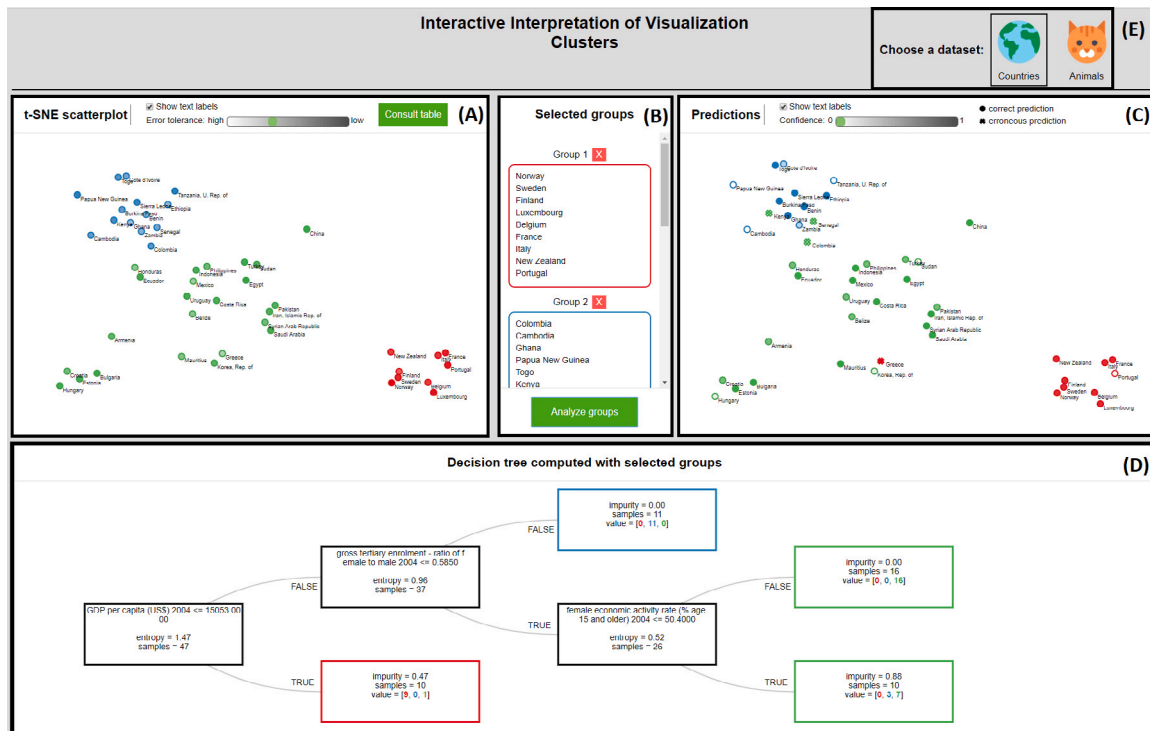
Interactive Interpretation of Visualization Clusters

Choose a dataset:
Countries
Animals
(E)

t-SNE scatterplot
Show text labels
Error tolerance: high low
Consult table
(A)

Côte d'Ivoire
Papua New Guinea
Tanzania, U. Rep. of
Sierra Leone
Ethiopia
Burkina Faso
Benin
Kenya
Ghana
Senegal
Zambia
Cambodia
Colombia
China
Honduras
Ecuador
Philippines
Indonesia
Togo
Sudan
Mexico
Egypt
Uruguay
Costa Rica
Belize
Pakistan
Iran, Islamic Rep. of
Syrian Arab Republic
Saudi Arabia
Armenia
Mauritius
Greece
Korea, Rep. of
Croatia
Estonia
Bulgaria
Hungary
New Zealand
Italy
France
Portugal
Finland
Sweden
Norway
Belgium
Luxembourg

Selected groups
(B)
Group 1 X
Norway
Sweden
Finland
Luxembourg
Belgium
France
Italy
New Zealand
Portugal
Group 2 X
Colombia
Cambodia
Ghana
Papua New Guinea
Togo
Kenya
Analyze groups

Predictions
Show text labels
Confidence: 0 1
correct prediction
erroneous prediction
(C)

Côte d'Ivoire
Papua New Guinea
Tanzania, U. Rep. of
Sierra Leone
Ethiopia
Burkina Faso
Benin
Kenya
Ghana
Senegal
Zambia
Cambodia
Colombia
China
Honduras
Ecuador
Philippines
Indonesia
Togo
Sudan
Mexico
Egypt
Uruguay
Costa Rica
Belize
Pakistan
Iran, Islamic Rep. of
Syrian Arab Republic
Saudi Arabia
Armenia
Mauritius
Greece
Korea, Rep. of
Croatia
Bulgaria
Estonia
Hungary
New Zealand
France
Italy
Portugal
Finland
Sweden
Norway
Belgium
Luxembourg

Decision tree computed with selected groups
(D)

GDP per capita (US$) 2004 <= 15053.0000
entropy = 1.47
samples = 47

FALSE
TRUE

gross tertiary enrolment - ratio of female to male 2004 <= 0.5850
entropy = 0.96
samples = 37

FALSE
TRUE

impurity = 0.00
samples = 11
value = [0, 11, 0]

impurity = 0.47
samples = 10
value = [9, 0, 1]

female economic activity rate (% age 15 and older) 2004 <= 50.4000
entropy = 0.52
samples = 26

FALSE
TRUE

impurity = 0.00
samples = 16
value = [0, 0, 16]

impurity = 0.88
samples = 10
value = [0, 3, 7]